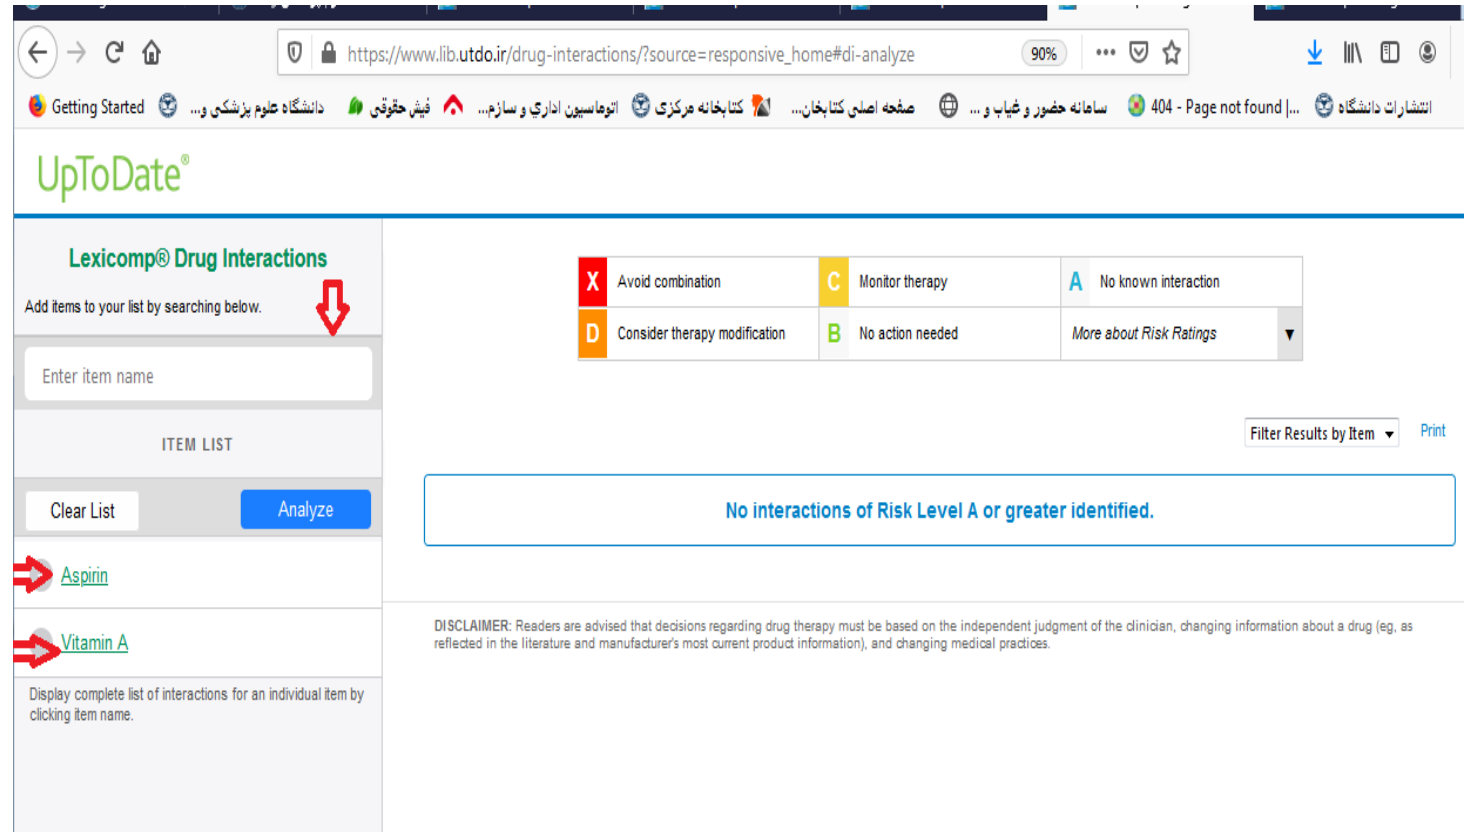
https://www.lib.utdo.ir/drug-interactions/?source=responsive_home#di-analyze 90%

Getting Started دانشگاه علوم پزشکی و... فیش حقوقی اتوماسیون اداري و سازم... كتابخانه مركزى صفحه اصلي كتابخان... سامانه حضور و غیاب و ... 404 - Page not found |... انتشارات دانشگاه

UpToDate®

Lexicomp® Drug Interactions

Add items to your list by searching below.

Enter item name

ITEM LIST

Clear List Analyze

Aspirin

Vitamin A

Display complete list of interactions for an individual item by clicking item name.

| X | Avoid combination | C | Monitor therapy | A | No known interaction |
|---|---|---|---|---|---|
| D | Consider therapy modification | B | No action needed | | More about Risk Ratings ▼ |

Filter Results by Item Print

No interactions of Risk Level A or greater identified.

DISCLAIMER: Readers are advised that decisions regarding drug therapy must be based on the independent judgment of the clinician, changing information about a drug (eg, as reflected in the literature and manufacturer's most current product information), and changing medical practices.